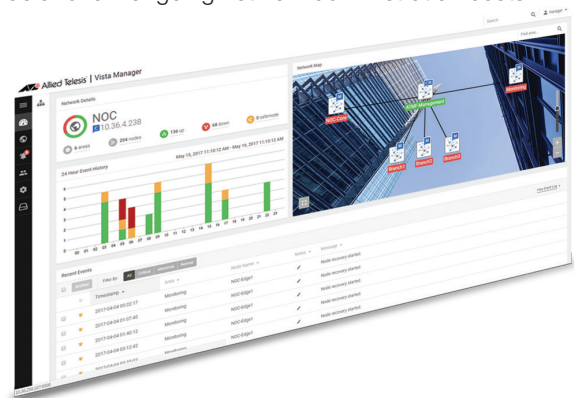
Search
manager
Find area...
Allied Telesis | Vista Manager
Network Details
NOC
10.36.4.238
6 areas
204 nodes
130 up
68 down
0 unknown
May 15, 2017 11:10:12 AM - May 16, 2017 11:10:12 AM
24 Hour Event History
Network Map
NOC-Core
AT-M-Management
Monitoring
Branch1
Branch2
Branch3
View Event Log
Recent Events
Archive
Filter By: All Critical Warning Normal
Timestamp
Area
Node Name
Status
Message
2017-04-04 00:02:17
Monitoring
NOC-Edge1
Node recovery started.
2017-04-04 01:07:40
Monitoring
NOC-Edge1
Node recovery started.
2017-04-04 01:40:12
Monitoring
NOC-Edge1
Node recovery started.
2017-04-04 02:12:42
Monitoring
NOC-Edge1
Node recovery started.
2017-04-04 03:29:03
Monitoring